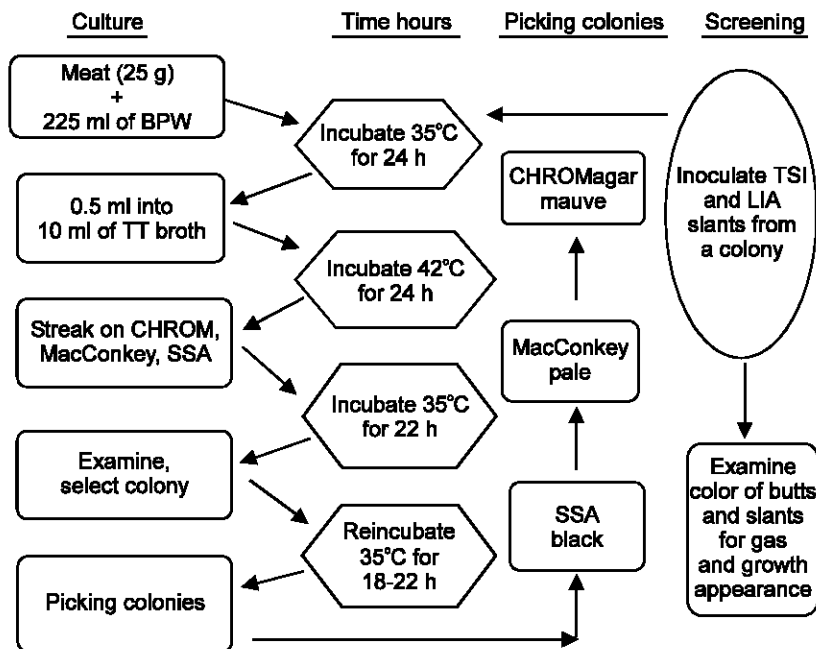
Culture

Time hours

Picking colonies

Screening

Meat (25 g) + 225 ml of BPW

Incubate 35°C for 24 h

0.5 ml into 10 ml of TT broth

Incubate 42°C for 24 h

Streak on CHROM, MacConkey, SSA

Incubate 35°C for 22 h

Examine, select colony

Reincubate 35°C for 18-22 h

Picking colonies

CHROMagar mauve

MacConkey pale

SSA black

Inoculate TSI and LIA slants from a colony

Examine color of butts and slants for gas and growth appearance